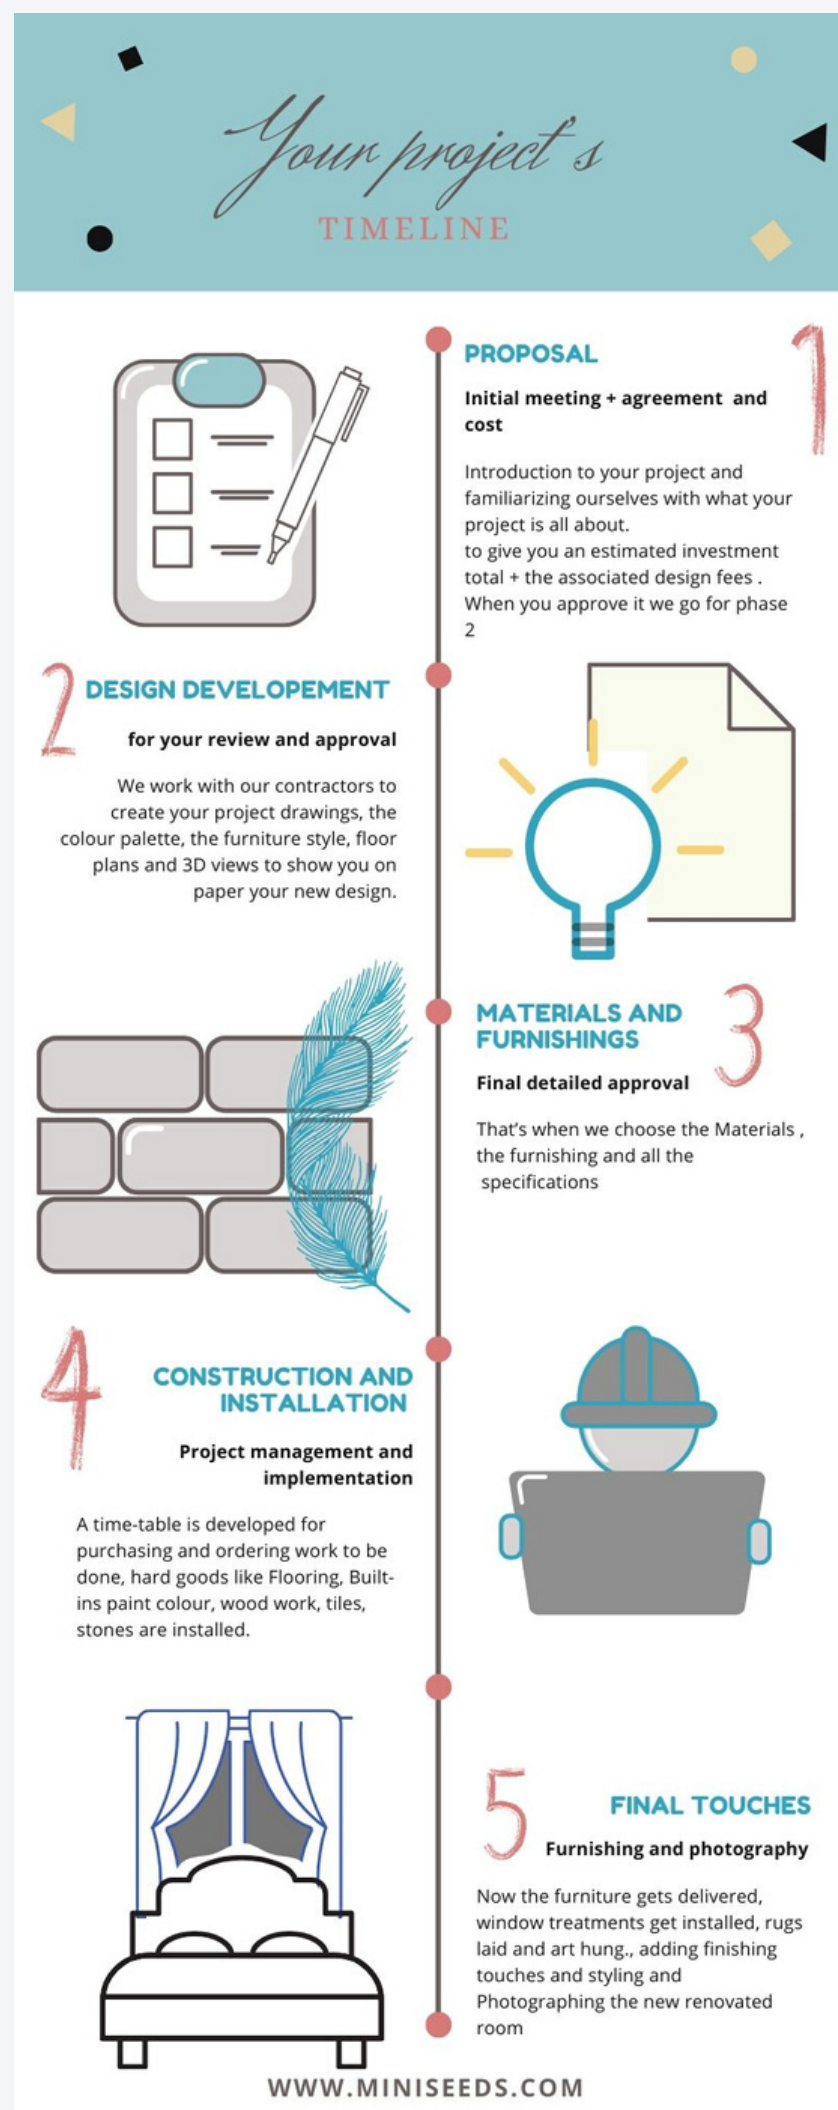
Your project's
TIMELINE

PROPOSAL

1

Initial meeting + agreement and cost

Introduction to your project and familiarizing ourselves with what your project is all about.
to give you an estimated investment total + the associated design fees .
When you approve it we go for phase 2

2

DESIGN DEVELOPEMENT

for your review and approval

We work with our contractors to create your project drawings, the colour palette, the furniture style, floor plans and 3D views to show you on paper your new design.

MATERIALS AND FURNISHINGS

3

Final detailed approval

That's when we choose the Materials , the furnishing and all the specifications

4

CONSTRUCTION AND INSTALLATION

Project management and implementation

A time-table is developed for purchasing and ordering work to be done, hard goods like Flooring, Built-ins paint colour, wood work, tiles, stones are installed.

5

FINAL TOUCHES

Furnishing and photography

Now the furniture gets delivered, window treatments get installed, rugs laid and art hung., adding finishing touches and styling and Photographing the new renovated room

WWW.MINISEEDS.COM